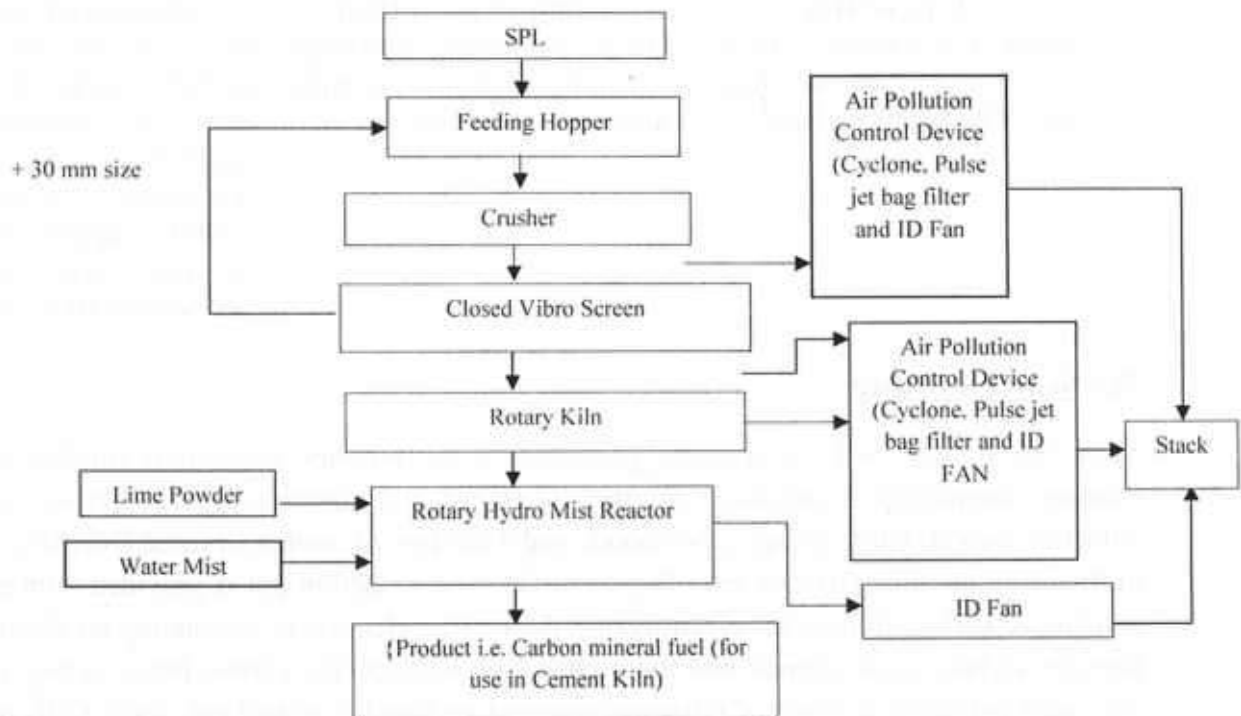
SPL

Feeding Hopper

+ 30 mm size

Crusher

Closed Vibro Screen

Rotary Kiln

Lime Powder

Water Mist

Rotary Hydro Mist Reactor

{Product i.e. Carbon mineral fuel (for use in Cement Kiln)

Air Pollution Control Device (Cyclone, Pulse jet bag filter and ID Fan

Air Pollution Control Device (Cyclone, Pulse jet bag filter and ID FAN

Stack

ID Fan